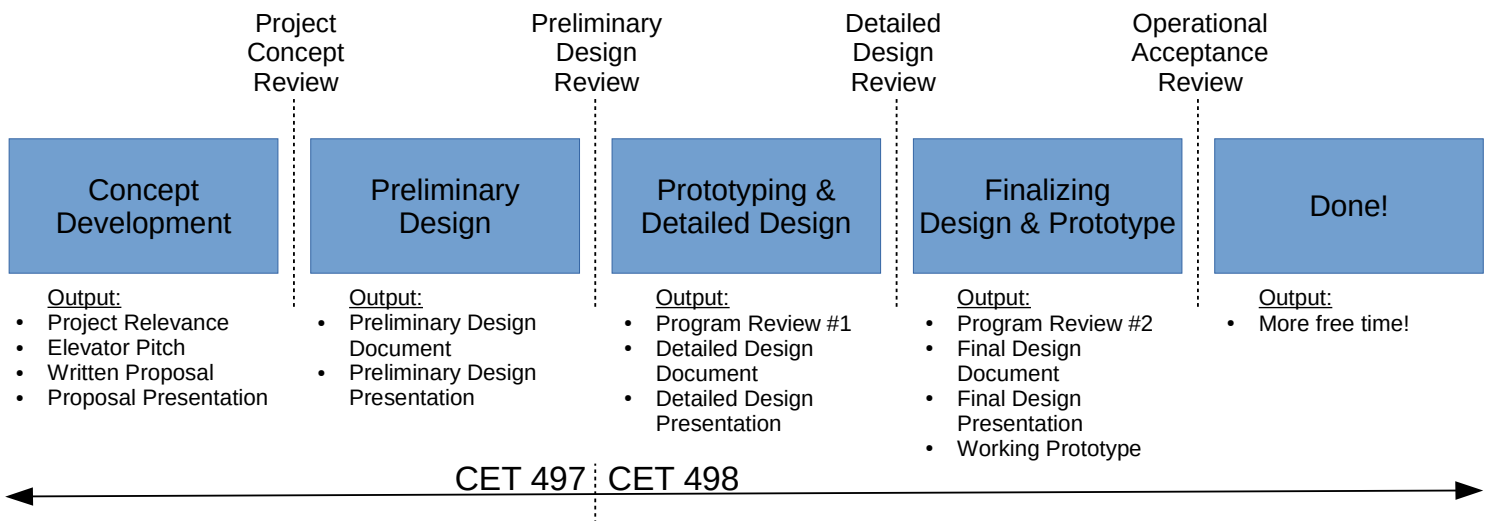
Project Concept Review

Preliminary Design Review

Detailed Design Review

Operational Acceptance Review

Concept Development

Output:
- Project Relevance
- Elevator Pitch
- Written Proposal
- Proposal Presentation

Preliminary Design

Output:
- Preliminary Design Document
- Preliminary Design Presentation

Prototyping & Detailed Design

Output:
- Program Review #1
- Detailed Design Document
- Detailed Design Presentation

Finalizing Design & Prototype

Output:
- Program Review #2
- Final Design Document
- Final Design Presentation
- Working Prototype

Done!

Output:
- More free time!

CET 497 CET 498